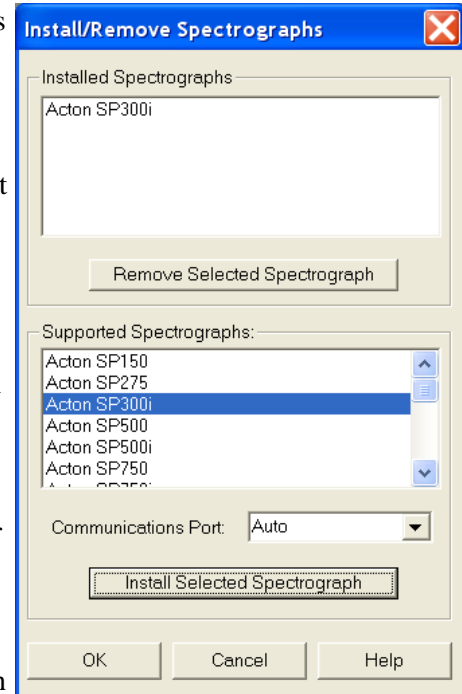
Install/Remove Spectrographs

Installed Spectrographs

Acton SP300i

Remove Selected Spectrograph

Supported Spectrographs:

Acton SP150
Acton SP275
Acton SP300i
Acton SP500
Acton SP500i
Acton SP750
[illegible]

Communications Port: Auto

Install Selected Spectrograph

OK Cancel Help